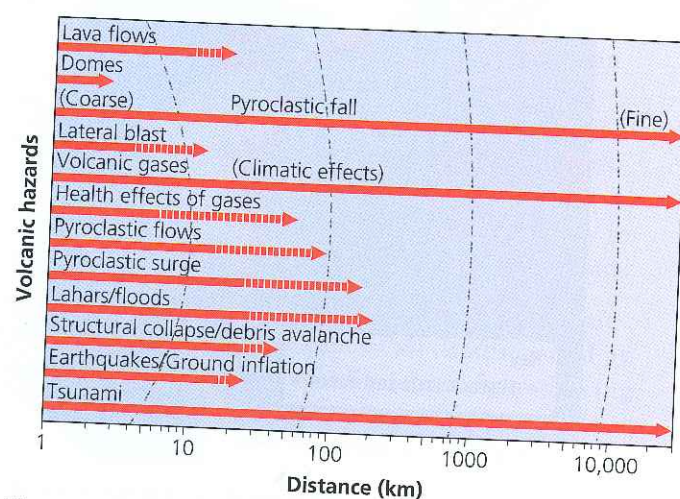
Volcanic hazards

Lava flows
Domes
(Coarse)
Pyroclastic fall
(Fine)
Lateral blast
Volcanic gases
(Climatic effects)
Health effects of gases
Pyroclastic flows
Pyroclastic surge
Lahars/floods
Structural collapse/debris avalanche
Earthquakes/Ground inflation
Tsunami

1
10
100
1000
10,000
Distance (km)